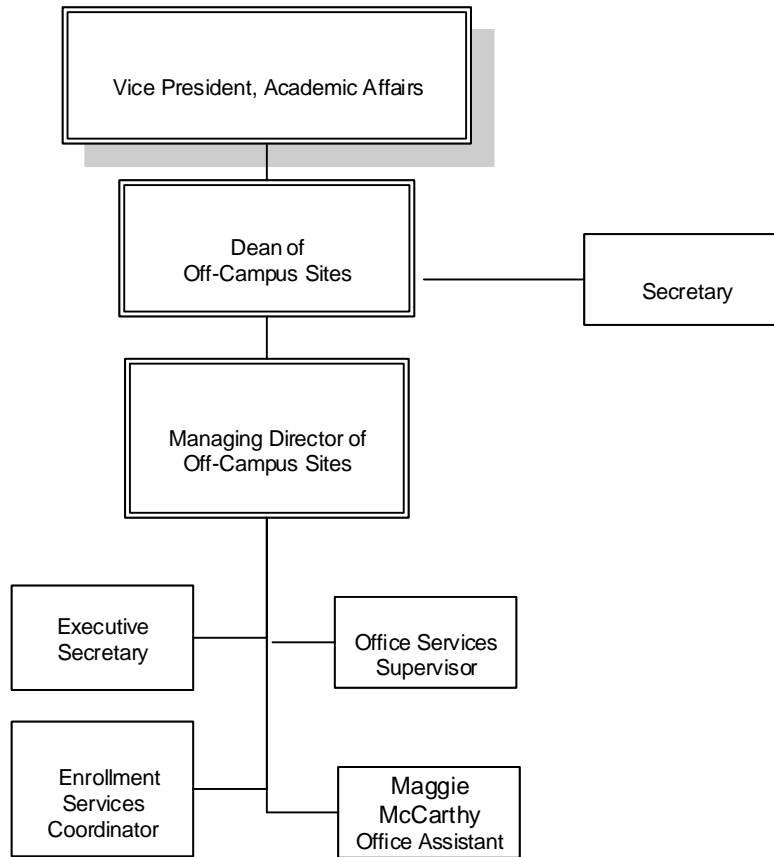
Vice President, Academic Affairs

Dean of Off-Campus Sites

Secretary

Managing Director of Off-Campus Sites

Executive Secretary

Office Services Supervisor

Enrollment Services Coordinator

Maggie McCarthy Office Assistant